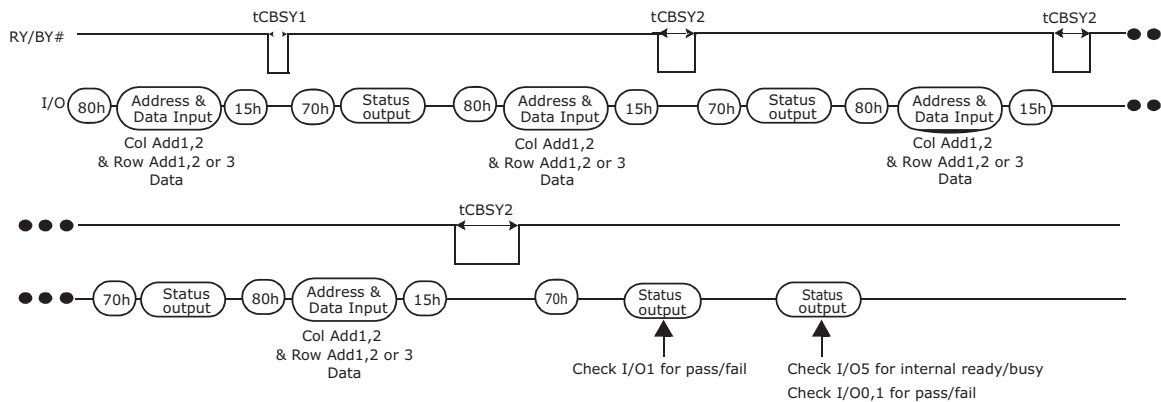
tCBSY1

tCBSY2

tCBSY2

RY/BY#

I/O 80h Address & Data Input 15h 70h Status output 80h Address & Data Input 15h 70h Status output 80h Address & Data Input 15h

Col Add1,2 & Row Add1,2 or 3 Data

Col Add1,2 & Row Add1,2 or 3 Data

Col Add1,2 & Row Add1,2 or 3 Data

tCBSY2

70h Status output 80h Address & Data Input 15h 70h Status output Status output

Col Add1,2 & Row Add1,2 or 3 Data

Check I/O1 for pass/fail

Check I/O5 for internal ready/busy

Check I/O0,1 for pass/fail